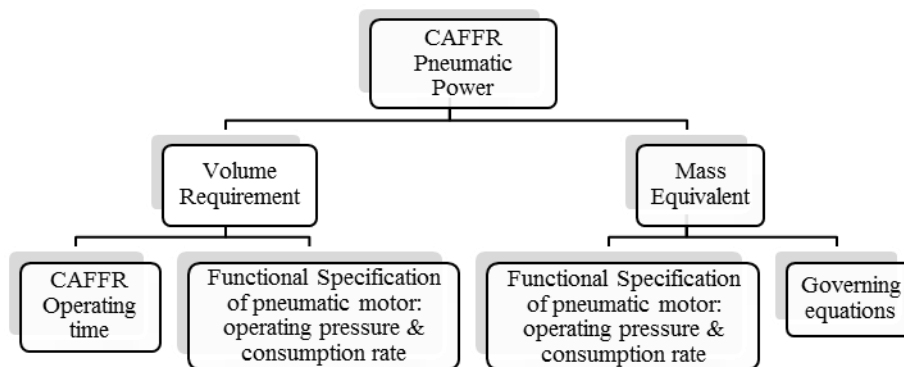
CAFFR Pneumatic Power

Volume Requirement

Mass Equivalent

CAFFR Operating time

Functional Specification of pneumatic motor: operating pressure & consumption rate

Functional Specification of pneumatic motor: operating pressure & consumption rate

Governing equations